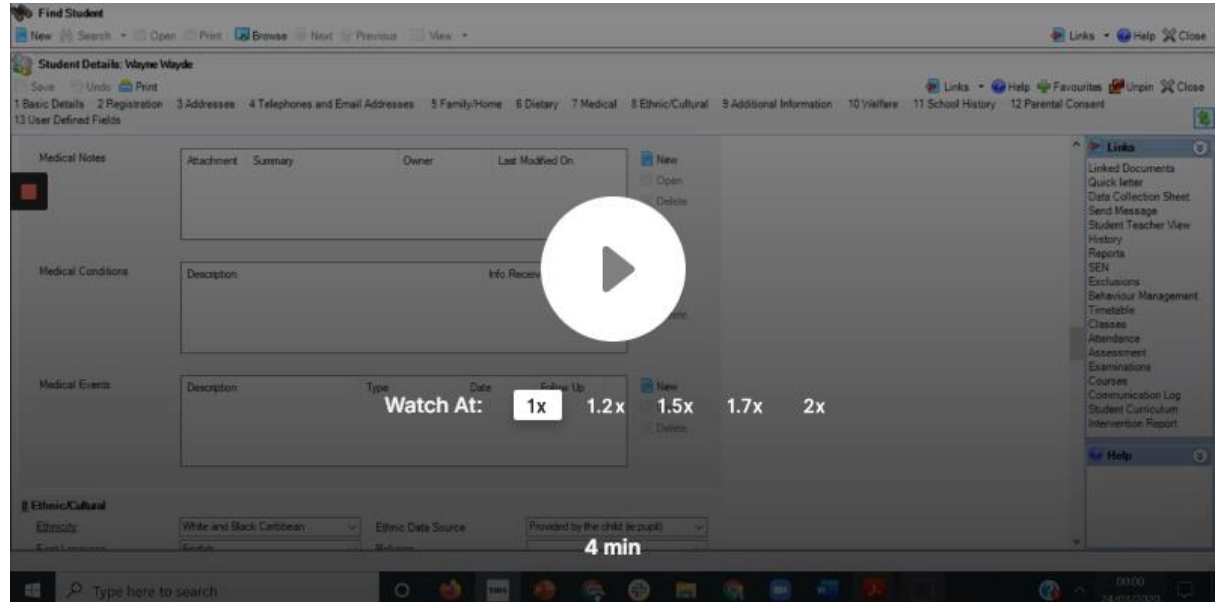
Find Student

New Search Open Print Browse Next Previous View

Links Help Close

Student Details: Wayne Wayde

Save Undo Print

Links Help Favourites Unpin Close

1 Basic Details 2 Registration 3 Addresses 4 Telephones and Email Addresses 5 Family/Home 6 Dietary 7 Medical 8 Ethnic/Cultural 9 Additional Information 10 Welfare 11 School History 12 Parental Consent 13 User Defined Fields

Medical Notes

| Attachment | Summary | Owner | Last Modified On |
|---|---|---|---|

New
Open
Delete

Medical Conditions

| Description | Info Receiv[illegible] |
|---|---|

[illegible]ete

Medical Events

| Description | Type | Date | Follow Up |
|---|---|---|---|

New
Delete

Watch At: 1x 1.2x 1.5x 1.7x 2x

Links

Linked Documents
Quick letter
Data Collection Sheet
Send Message
Student Teacher View
History
Reports
SEN
Exclusions
Behaviour Management
Timetable
Classes
Attendance
Assessment
Examinations
Courses
Communication Log
Student Curriculum
Intervention Report

Help

Ethnic/Cultural

Ethnicity White and Black Caribbean Ethnic Data Source Provided by the child (e.pupil)

First Language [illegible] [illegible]

4 min

Type here to search

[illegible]